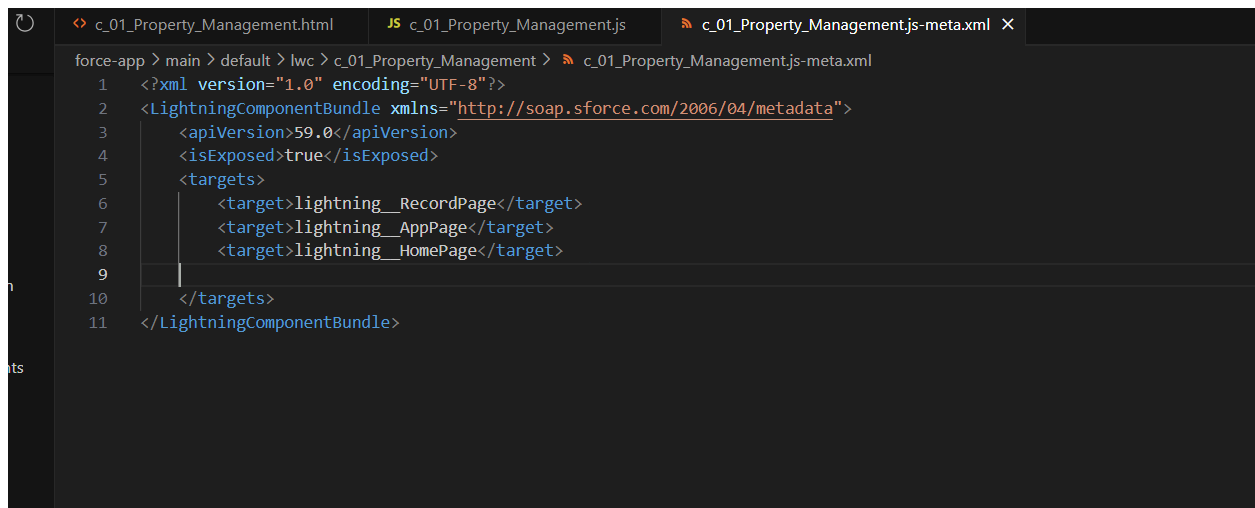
c_01_Property_Management.html
JS c_01_Property_Management.js
c_01_Property_Management.js-meta.xml ✕

force-app > main > default > lwc > c_01_Property_Management > c_01_Property_Management.js-meta.xml

1 <?xml version="1.0" encoding="UTF-8"?>
2 <LightningComponentBundle xmlns="http://soap.sforce.com/2006/04/metadata">
3 <apiVersion>59.0</apiVersion>
4 <isExposed>true</isExposed>
5 <targets>
6 <target>lightning__RecordPage</target>
7 <target>lightning__AppPage</target>
8 <target>lightning__HomePage</target>
9
10 </targets>
11 </LightningComponentBundle>

n

nts